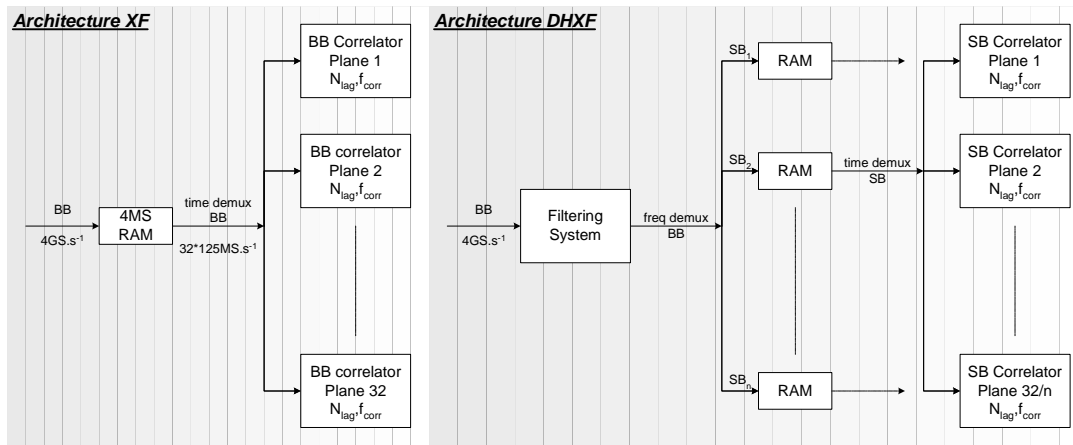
Architecture XF

BB

4GS.s$^{-1}$

4MS RAM

time demux BB

32*125MS.s$^{-1}$

BB Correlator Plane 1 $N_{lag}, f_{corr}$

BB correlator Plane 2 $N_{lag}, f_{corr}$

BB correlator Plane 32 $N_{lag}, f_{corr}$

Architecture DHXF

BB

4GS.s$^{-1}$

Filtering System

freq demux BB

$SB_1$

RAM

$SB_2$

RAM

time demux SB

$SB_n$

RAM

SB Correlator Plane 1 $N_{lag}, f_{corr}$

SB Correlator Plane 2 $N_{lag}, f_{corr}$

SB Correlator Plane 32/n $N_{lag}, f_{corr}$